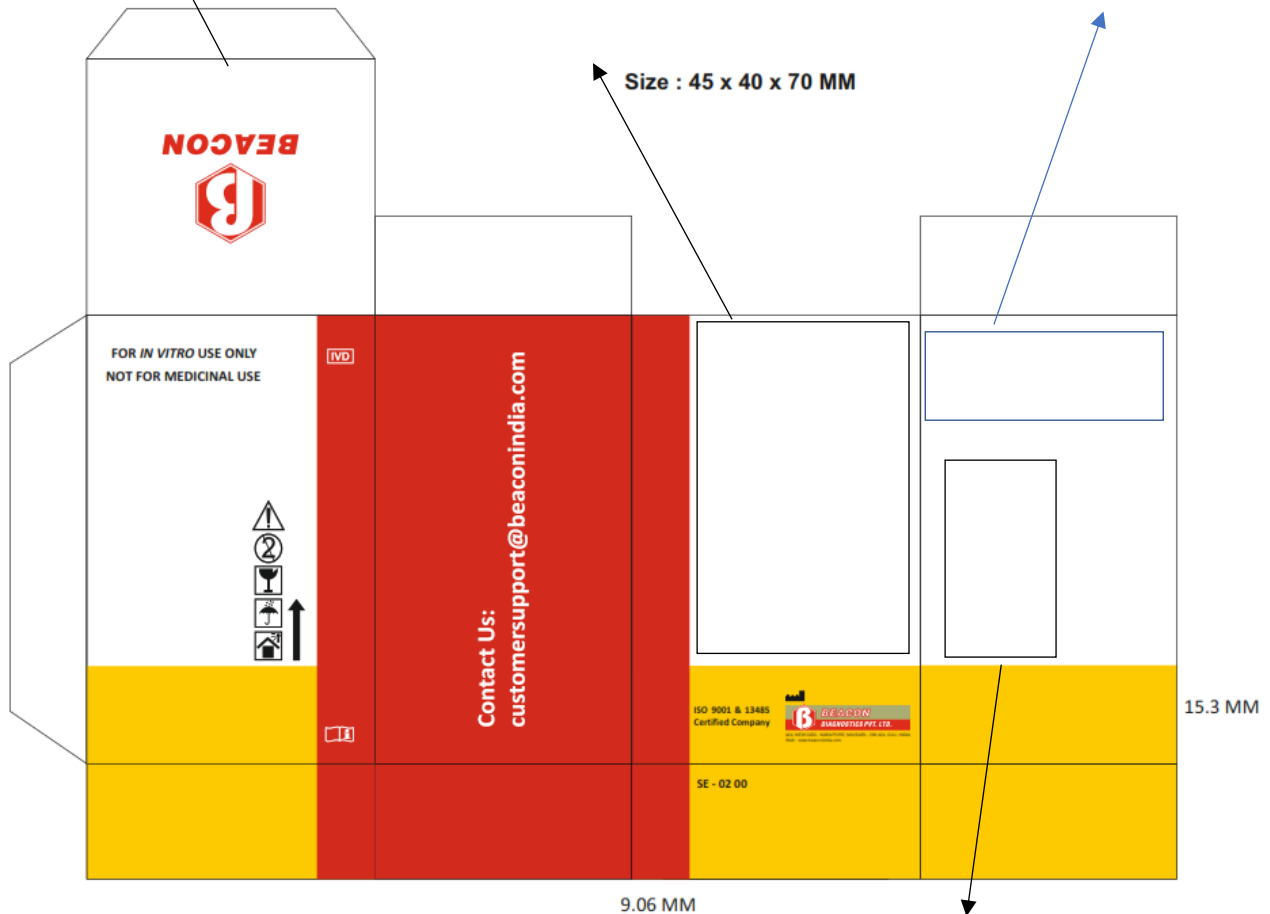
Size : 45 x 40 x 70 MM

BEACON

FOR *IN VITRO* USE ONLY
NOT FOR MEDICINAL USE

IVD

Contact Us:
customersupport@beaconindia.com

ISO 9001 & 13485
Certified Company

BEACON
DIAGNOSTICS PVT. LTD.
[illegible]

15.3 MM

SE - 02 00

9.06 MM